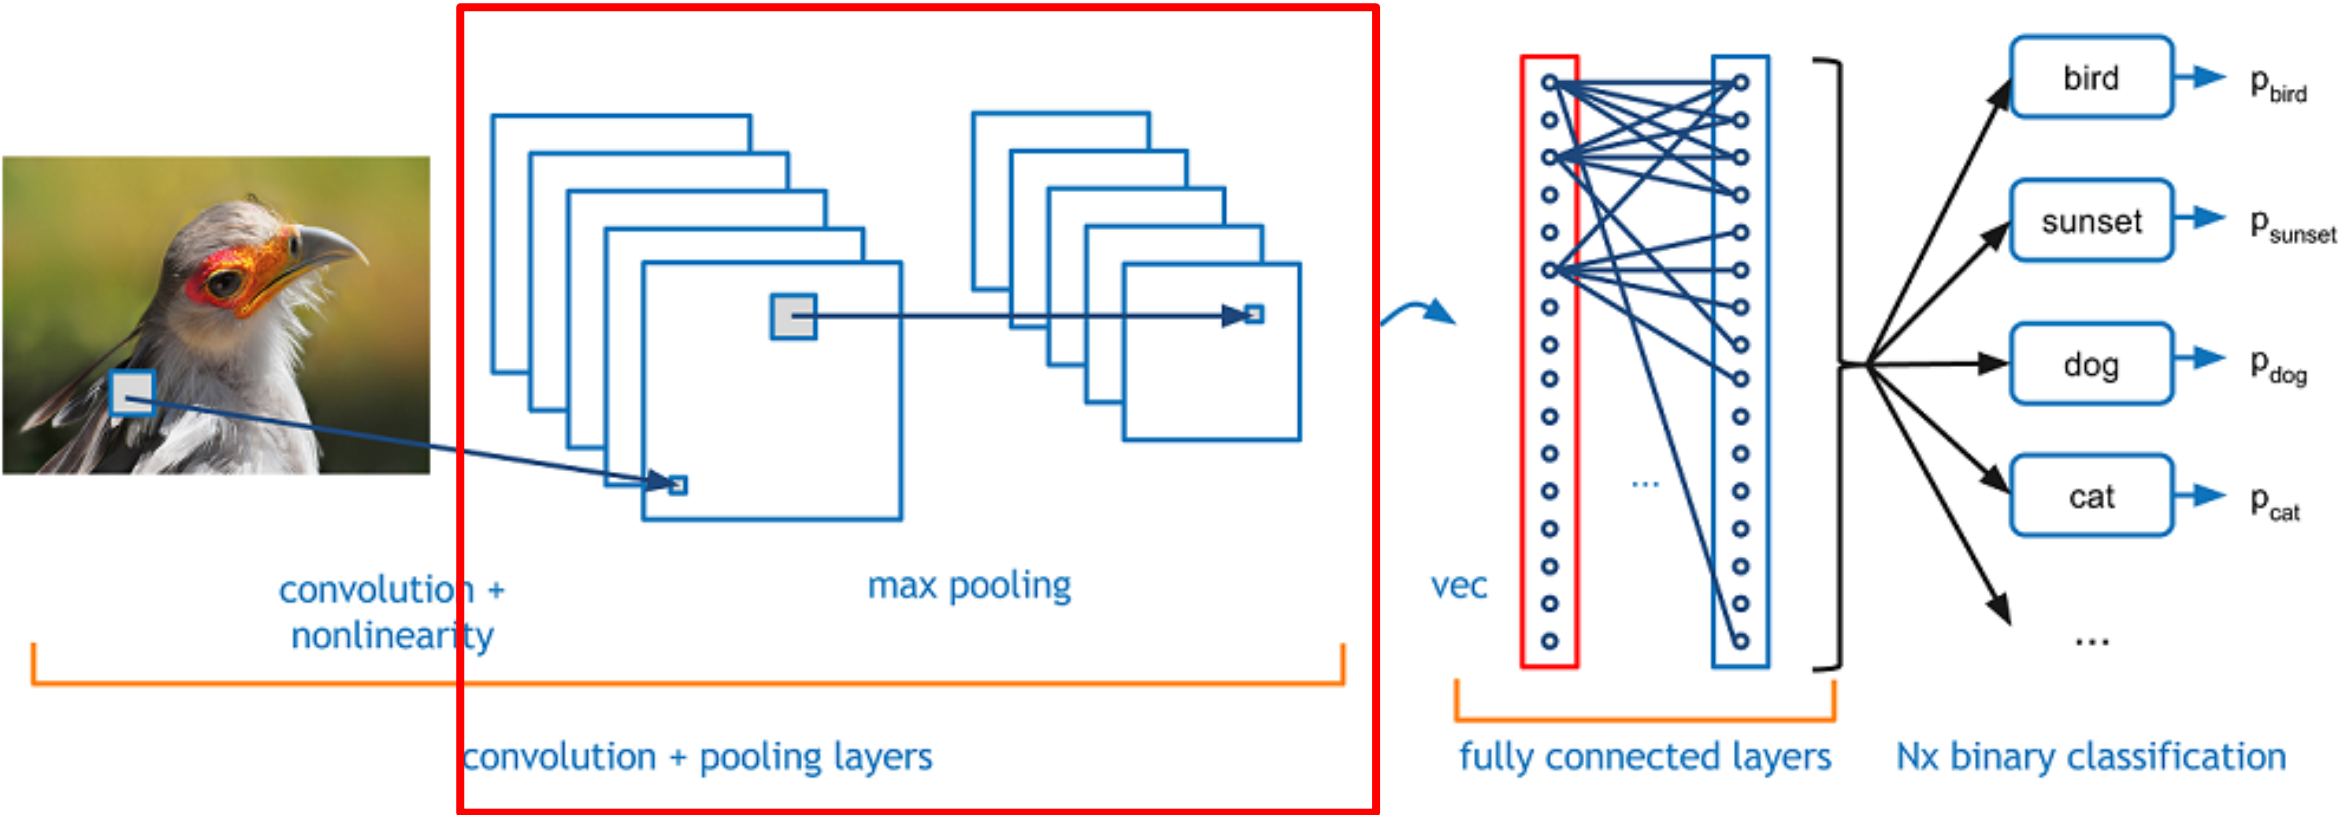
bird $p_{bird}$

sunset $p_{sunset}$

dog $p_{dog}$

cat $p_{cat}$

...

...

convolution + nonlinearity

max pooling

vec

convolution + pooling layers

fully connected layers

Nx binary classification